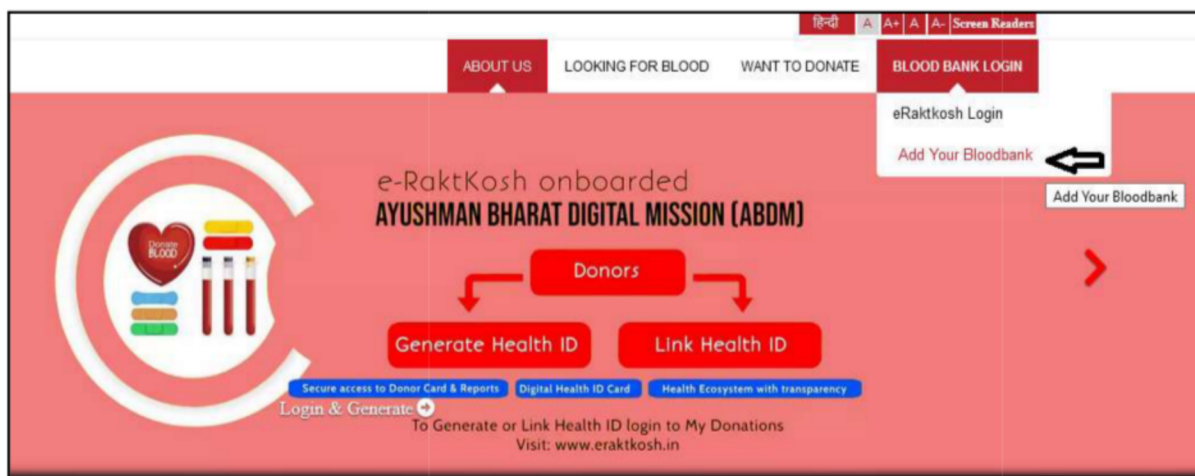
हिन्दी A A+ A A- Screen Readers

ABOUT US LOOKING FOR BLOOD WANT TO DONATE BLOOD BANK LOGIN

eRaktkosh Login

Add Your Bloodbank

Add Your Bloodbank

e-RaktKosh onboarded
AYUSHMAN BHARAT DIGITAL MISSION (ABDM)

Donate BLOOD

Donors

Generate Health ID

Link Health ID

Secure access to Donor Card & Reports

Digital Health ID Card

Health Ecosystem with transparency

Login & Generate

To Generate or Link Health ID login to My Donations
Visit: www.eraktkosh.in